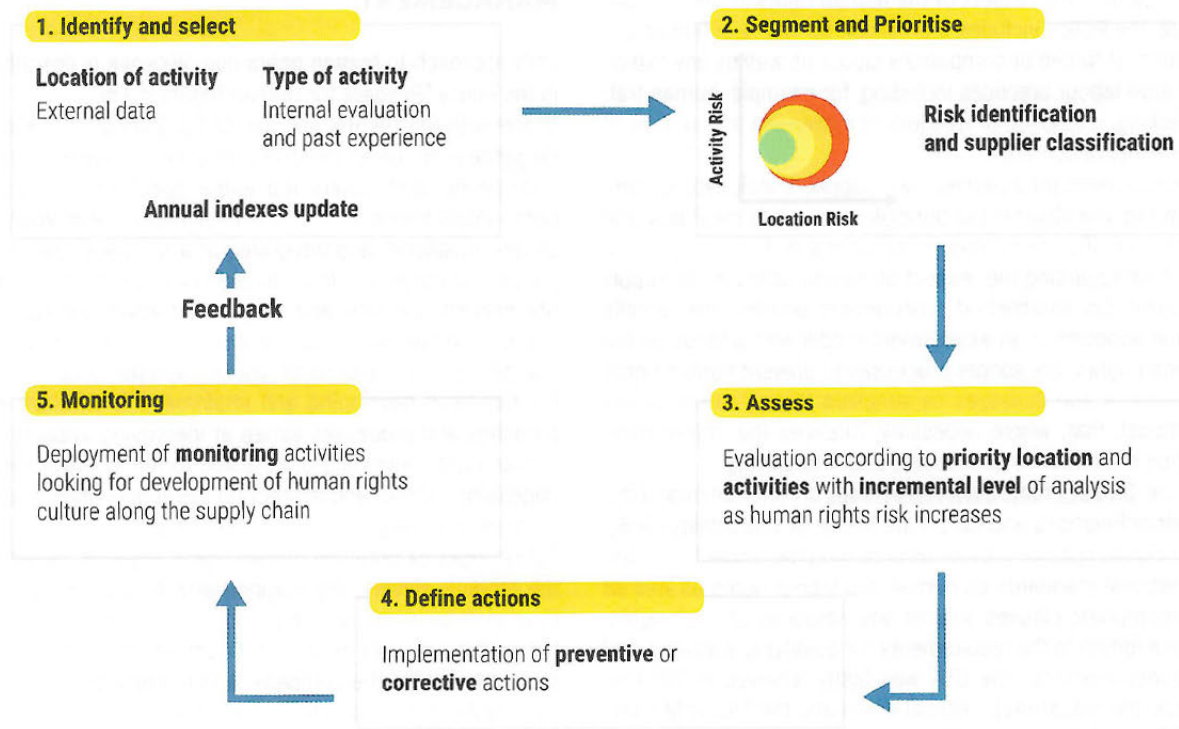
1. Identify and select

Location of activity
External data

Type of activity
Internal evaluation and past experience

Annual indexes update

Feedback

2. Segment and Prioritise

Activity Risk

Location Risk

Risk identification and supplier classification

3. Assess

Evaluation according to **priority location** and **activities** with **incremental level** of analysis as human rights risk increases

4. Define actions

Implementation of **preventive** or **corrective** actions

5. Monitoring

Deployment of **monitoring** activities looking for development of human rights culture along the supply chain